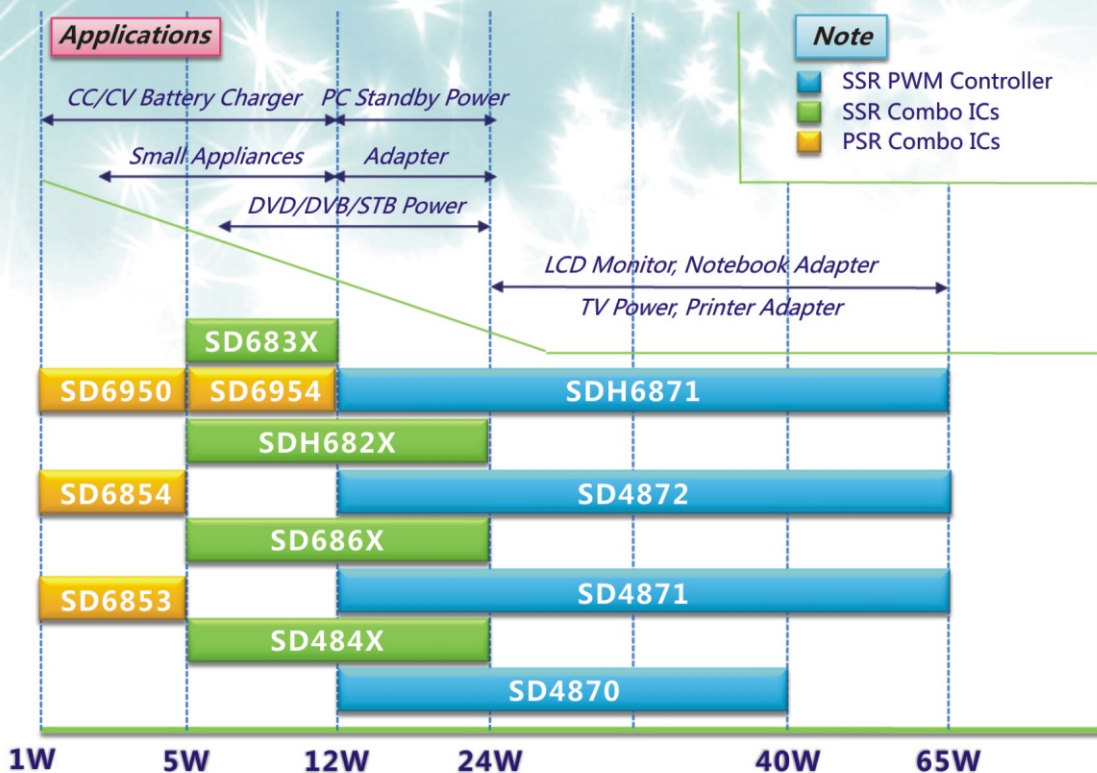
Applications

CC/CV Battery Charger

PC Standby Power

Small Appliances

Adapter

DVD/DVB/STB Power

LCD Monitor, Notebook Adapter

TV Power, Printer Adapter

Note

SSR PWM Controller

SSR Combo ICs

PSR Combo ICs

SD683X

SD6950

SD6954

SDH6871

SDH682X

SD6854

SD4872

SD686X

SD6853

SD4871

SD484X

SD4870

1W

5W

12W

24W

40W

65W